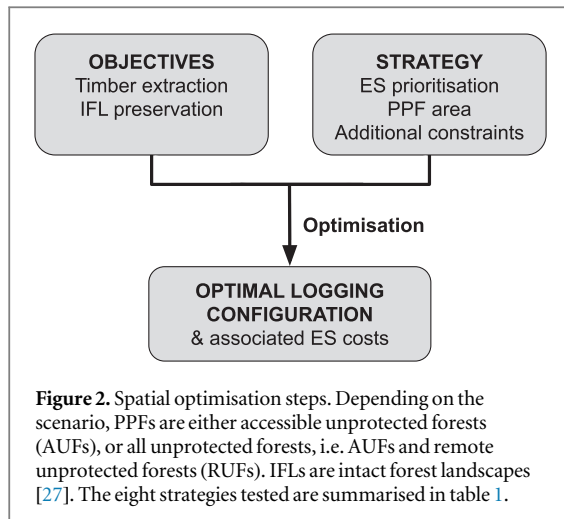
OBJECTIVES
Timber extraction
IFL preservation

STRATEGY
ES prioritisation
PPF area
Additional constraints

Optimisation

OPTIMAL LOGGING CONFIGURATION
& associated ES costs

Figure 2. Spatial optimisation steps. Depending on the scenario, PPFs are either accessible unprotected forests (AUFs), or all unprotected forests, i.e. AUFs and remote unprotected forests (RUFs). IFLs are intact forest landscapes [27]. The eight strategies tested are summarised in table 1.